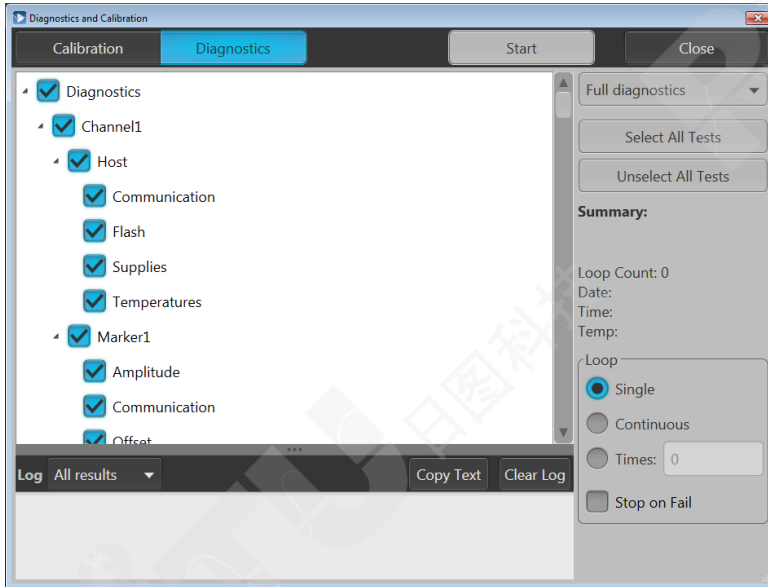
Diagnostics and Calibration

Calibration
Diagnostics
Start
Close

Diagnostics
Channel1
Host
Communication
Flash
Supplies
Temperatures
Marker1
Amplitude
Communication
Offset

Log
All results
Copy Text
Clear Log

Full diagnostics
Select All Tests
Unselect All Tests
Summary:

Loop Count: 0
Date:
Time:
Temp:

Loop
Single
Continuous
Times: 0
Stop on Fail